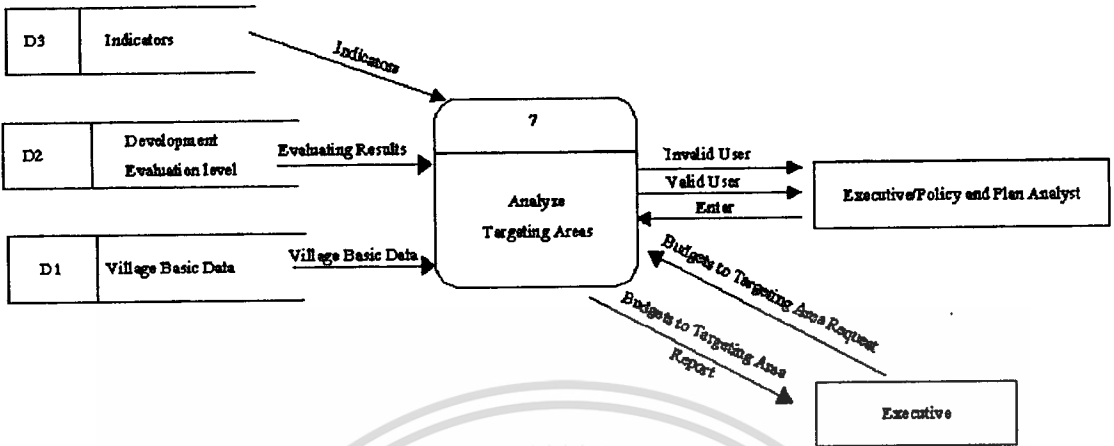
D3 Indicators

Indicators

D2 Development Evaluation level

Evaluating Results

D1 Village Basic Data

Village Basic Data

7

Analyze Targeting Areas

Invalid User

Valid User

Enter

Executive/Policy and Plan Analyst

Budgets to Targeting Area Request

Budgets to Targeting Area Report

Executive